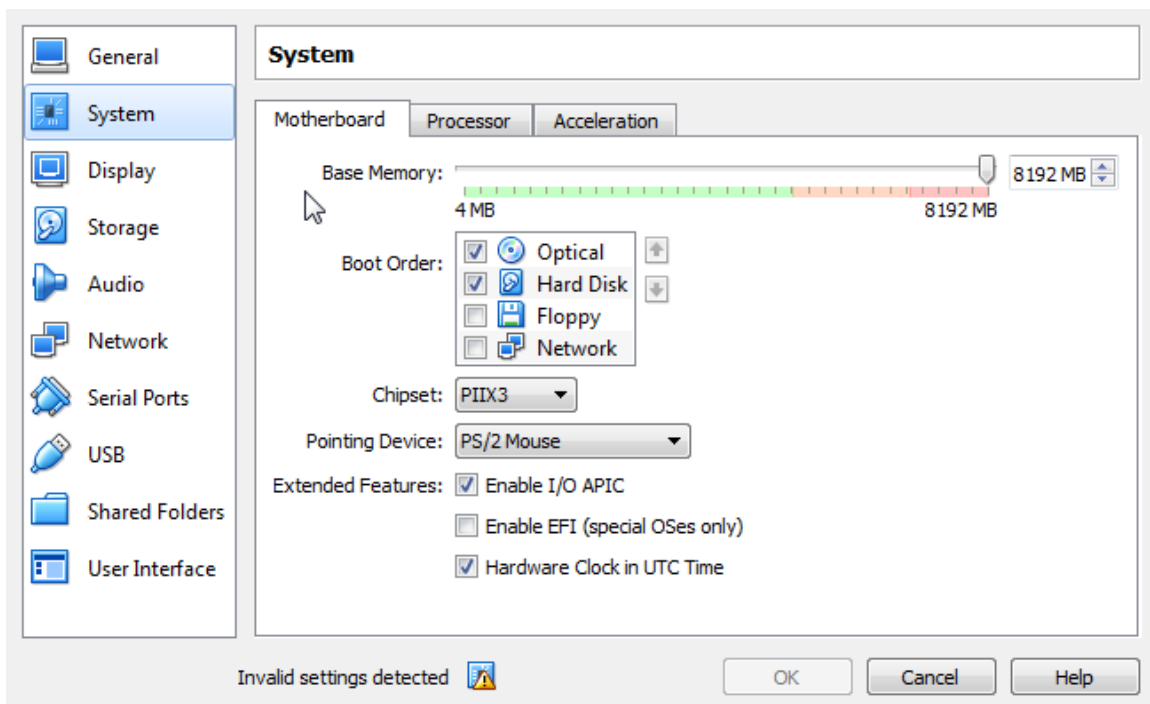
General
System
Display
Storage
Audio
Network
Serial Ports
USB
Shared Folders
User Interface

System

Motherboard | Processor | Acceleration

Base Memory: 8192 MB
4 MB 8192 MB

Boot Order:
Optical
Hard Disk
Floppy
Network

Chipset: PIIX3

Pointing Device: PS/2 Mouse

Extended Features: Enable I/O APIC
Enable EFI (special OSes only)
Hardware Clock in UTC Time

Invalid settings detected

OK
Cancel
Help